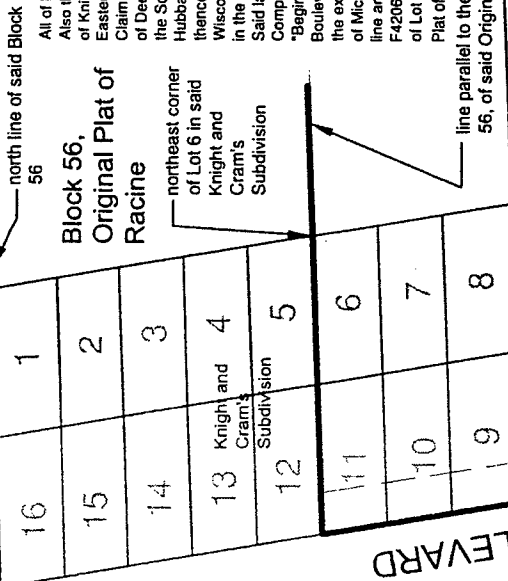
north line of said Block 56

Block 56, Original Plat of Racine

northeast corner of Lot 6 in said Knight and Cram's Subdivision

line parallel to the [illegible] 56, of said Origin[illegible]

All of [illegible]
Also t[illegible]
of Kni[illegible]
Easte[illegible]
Claim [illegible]
of Dec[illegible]
the So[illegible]
Hubba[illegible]
thence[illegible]
Wisco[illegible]
in the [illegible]
Said la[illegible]
Comp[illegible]
"Begin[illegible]
Boulev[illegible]
the ex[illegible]
of Mic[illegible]
line ar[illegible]
F4206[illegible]
of Lot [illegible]
Plat of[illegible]

16
15
14
13 Knight and Cram's Subdivision
12
11
10
9
1
2
3
4
5
6
7
8

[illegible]LEVARD